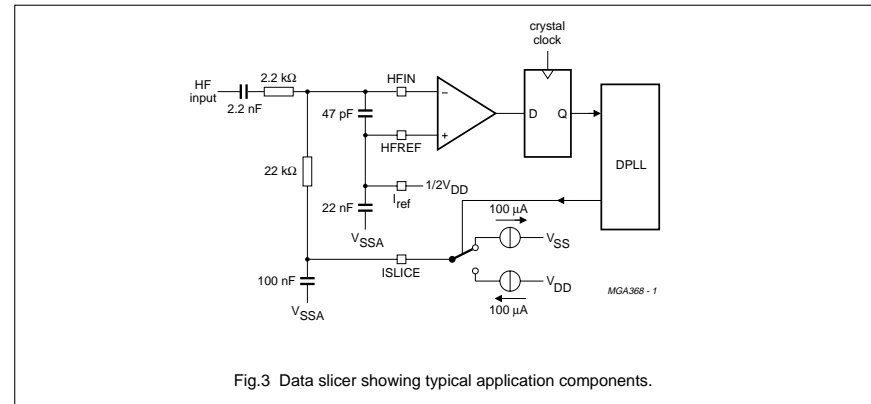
crystal clock

HF input

2.2 nF

2.2 kΩ

HFIN

−

+

D

Q

DPLL

47 pF

HFREF

22 kΩ

1/2$V_{DD}$

$I_{ref}$

22 nF

$V_{SSA}$

100 μA

$V_{SS}$

ISLICE

100 nF

$V_{DD}$

$V_{SSA}$

100 μA

MGA368 - 1

Fig.3 Data slicer showing typical application components.